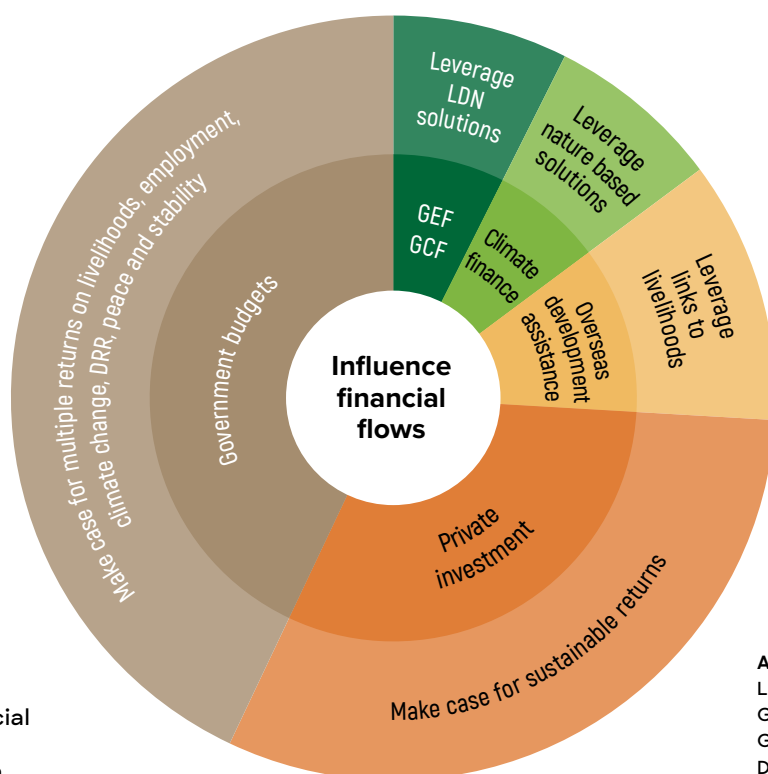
Influence financial flows

Government budgets

Make case for multiple returns on livelihoods, employment, climate change, DRR, peace and stability

GEF GCF

Leverage LDN solutions

Climate finance

Leverage nature based solutions

Overseas development assistance

Leverage links to livelihoods

Private investment

Make case for sustainable returns

cial

A
L
G
G
D